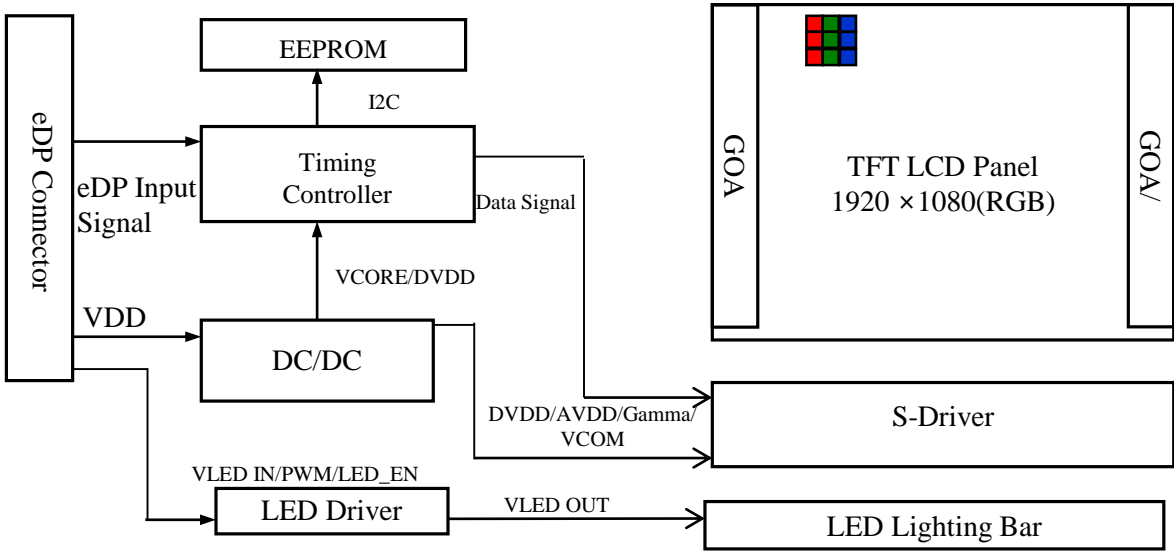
eDP Connector

EEPROM

I2C

Timing Controller

eDP Input Signal

Data Signal

VCORE/DVDD

VDD

DC/DC

GOA

TFT LCD Panel
1920 ×1080(RGB)

GOA/

DVDD/AVDD/Gamma/
VCOM

S-Driver

VLED IN/PWM/LED_EN

LED Driver

VLED OUT

LED Lighting Bar